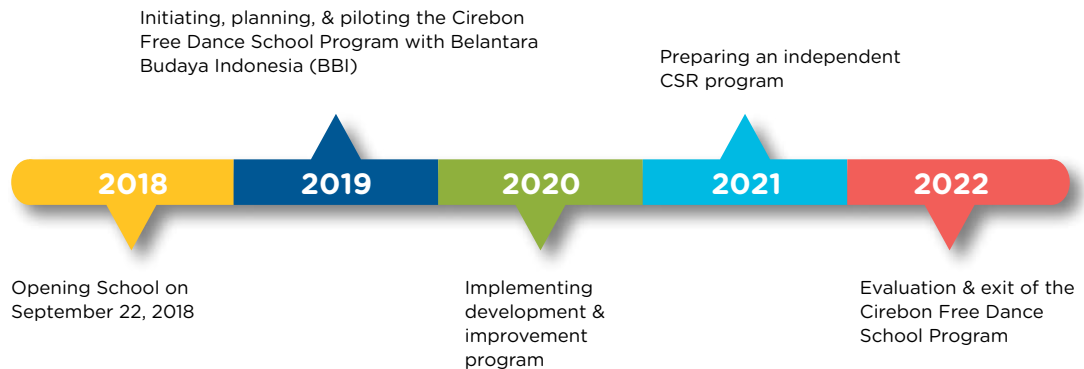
Initiating, planning, & piloting the Cirebon Free Dance School Program with Belantara Budaya Indonesia (BBI)

Preparing an independent CSR program

2018

2019

2020

2021

2022

Opening School on September 22, 2018

Implementing development & improvement program

Evaluation & exit of the Cirebon Free Dance School Program